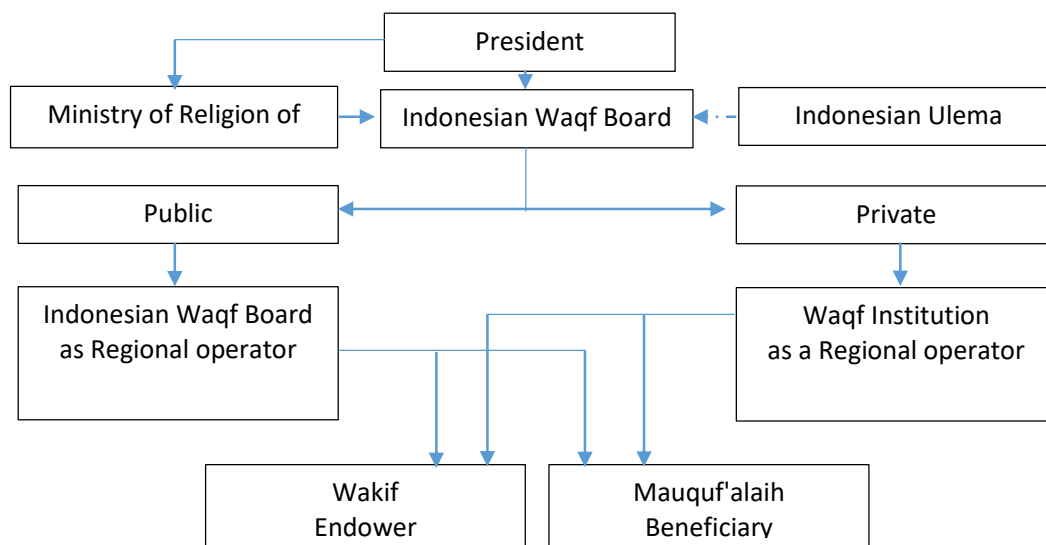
President

Ministry of Religion of

Indonesian Waqf Board

Indonesian Ulema

Public

Private

Indonesian Waqf Board as Regional operator

Waqf Institution as a Regional operator

Wakif Endower

Mauquf'alaih Beneficiary